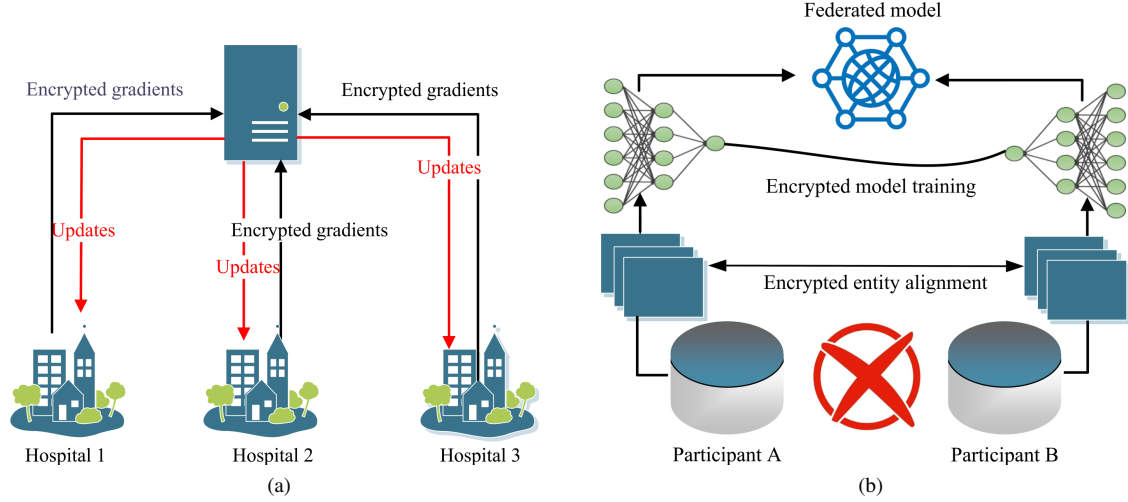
Encrypted gradients

Encrypted gradients

Updates

Updates

Encrypted gradients

Updates

Hospital 1

Hospital 2

Hospital 3

(a)

Federated model

Encrypted model training

Encrypted entity alignment

Participant A

Participant B

(b)